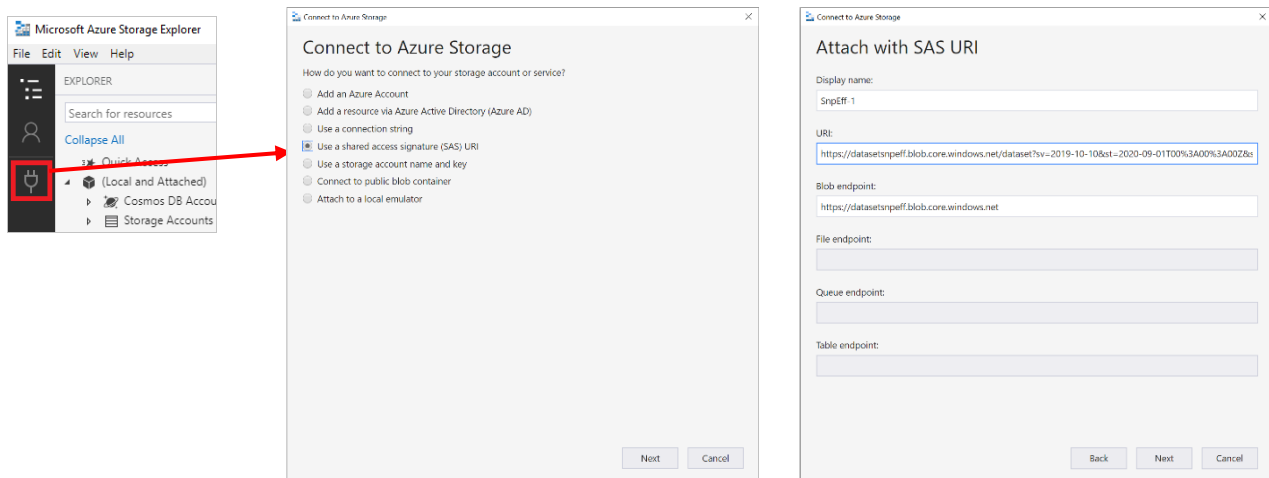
Microsoft Azure Storage Explorer
File Edit View Help
EXPLORER
Search for resources
Collapse All
Quick Access
(Local and Attached)
Cosmos DB Accou
Storage Accounts

Connect to Azure Storage
×
Connect to Azure Storage
How do you want to connect to your storage account or service?
Add an Azure Account
Add a resource via Azure Active Directory (Azure AD)
Use a connection string
Use a shared access signature (SAS) URI
Use a storage account name and key
Connect to public blob container
Attach to a local emulator
Next
Cancel

Connect to Azure Storage
×
Attach with SAS URI
Display name:
SnpEff-1
URI:
https://datasetsnpeff.blob.core.windows.net/dataset?sv=2019-10-10&st=2020-09-01T00%3A00%3A00Z&s
Blob endpoint:
https://datasetsnpeff.blob.core.windows.net
File endpoint:
Queue endpoint:
Table endpoint:
Back
Next
Cancel